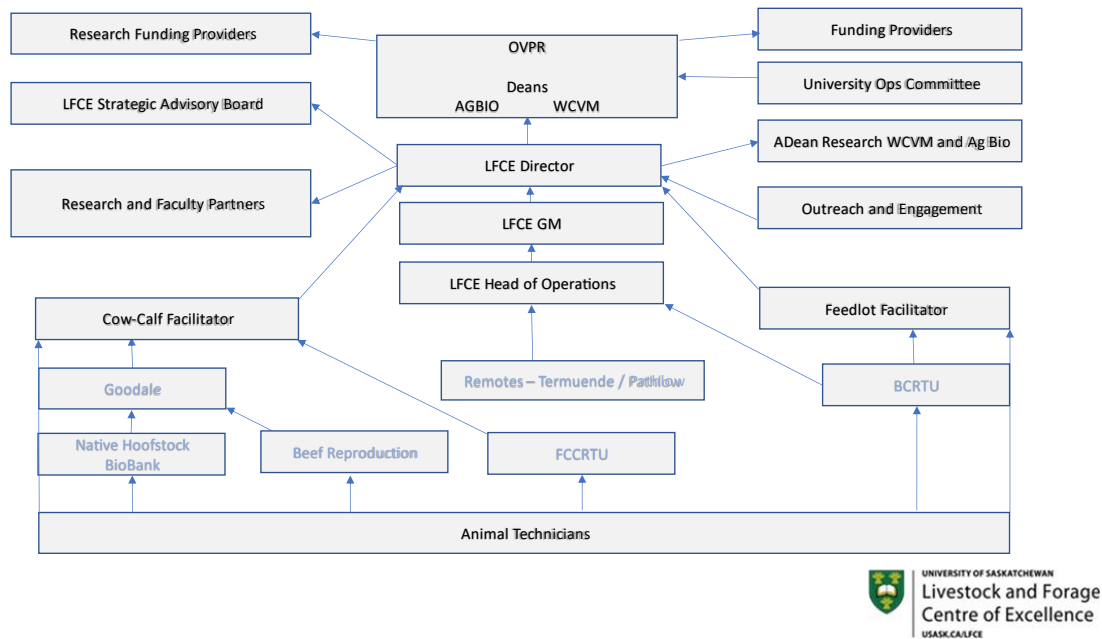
Research Funding Providers

OVPR

Deans
AGBIO WCVM

Funding Providers

University Ops Committee

LFCE Strategic Advisory Board

LFCE Director

ADean Research WCVM and Ag Bio

Research and Faculty Partners

LFCE GM

Outreach and Engagement

LFCE Head of Operations

Cow-Calf Facilitator

Feedlot Facilitator

Goodale

Remotes – Termuende / Pathlow

BCRTU

Native Hoofstock BioBank

Beef Reproduction

FCCRTU

Animal Technicians

UNIVERSITY OF SASKATCHEWAN
Livestock and Forage Centre of Excellence
USASK.CA/LFCE